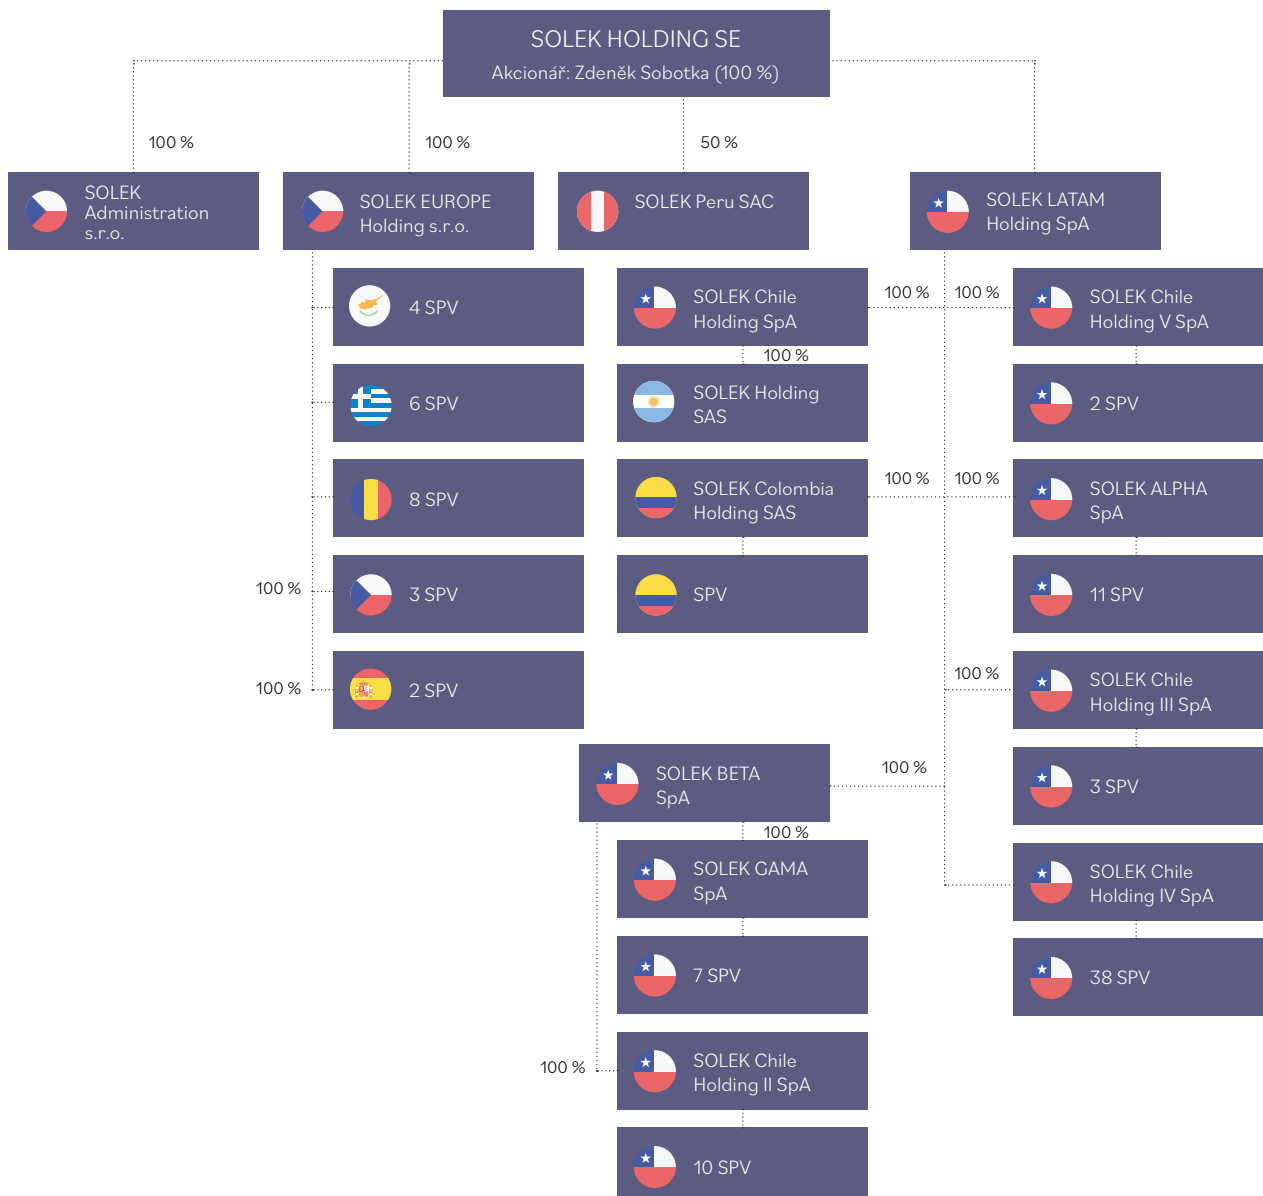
SOLEK HOLDING SE
Akcionář: Zdeněk Sobotka (100 %)

100 %

100 %

50 %

SOLEK Administration s.r.o.

SOLEK EUROPE Holding s.r.o.

SOLEK Peru SAC

SOLEK LATAM Holding SpA

4 SPV

6 SPV

8 SPV

100 %

3 SPV

100 %

2 SPV

SOLEK Chile Holding SpA

100 %

100 %

100 %

SOLEK Chile Holding V SpA

SOLEK Holding SAS

2 SPV

SOLEK Colombia Holding SAS

100 %

100 %

SOLEK ALPHA SpA

SPV

11 SPV

100 %

SOLEK Chile Holding III SpA

SOLEK BETA SpA

100 %

3 SPV

100 %

SOLEK GAMA SpA

SOLEK Chile Holding IV SpA

7 SPV

38 SPV

100 %

SOLEK Chile Holding II SpA

10 SPV